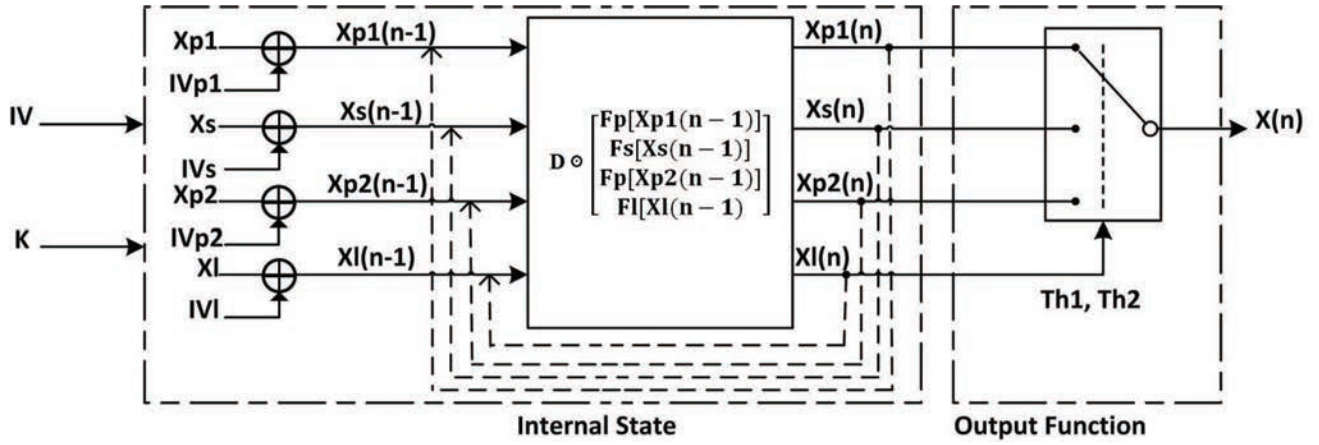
Xp1
IVp1
Xp1(n-1)
IV
Xs
IVs
Xs(n-1)
Xp2
Xp2(n-1)
K
IVp2
Xl
Xl(n-1)
IVl

$D \odot \begin{bmatrix} Fp[Xp1(n-1)] \\ Fs[Xs(n-1)] \\ Fp[Xp2(n-1)] \\ Fl[Xl(n-1)] \end{bmatrix}$

Xp1(n)
Xs(n)
Xp2(n)
Xl(n)
X(n)
Th1, Th2

Internal State

Output Function